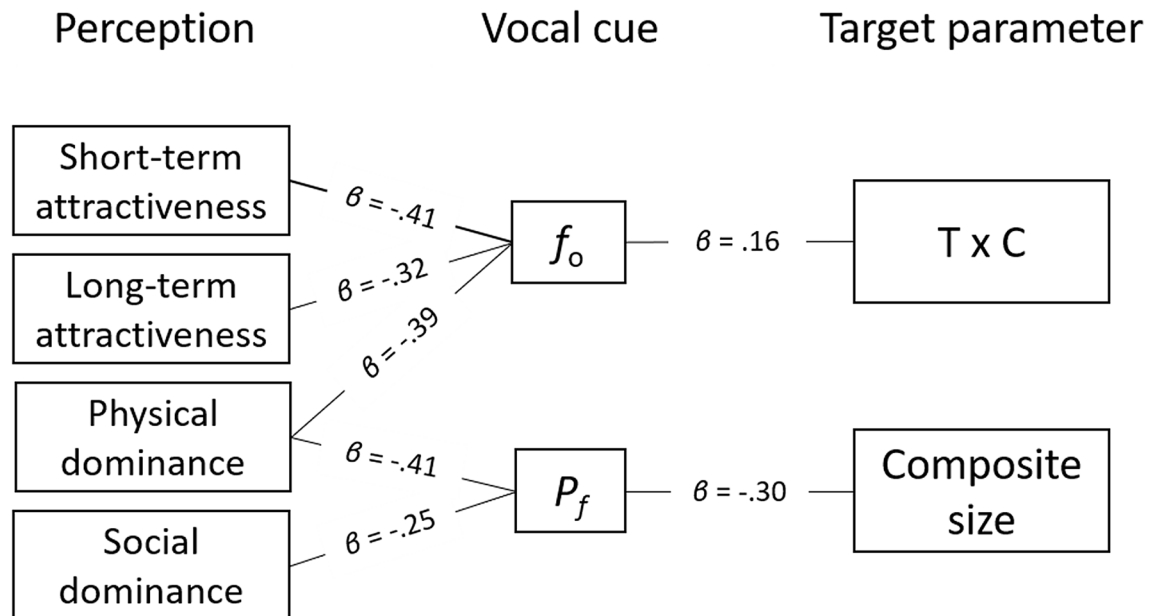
Perception

Vocal cue

Target parameter

Short-term attractiveness

$\beta$ = -.41

Long-term attractiveness

$\beta$ = -.32

$\beta$ = -.39

Physical dominance

$\beta$ = -.41

Social dominance

$\beta$ = -.25

$f_o$

$\beta$ = .16

T x C

$P_f$

$\beta$ = -.30

Composite size